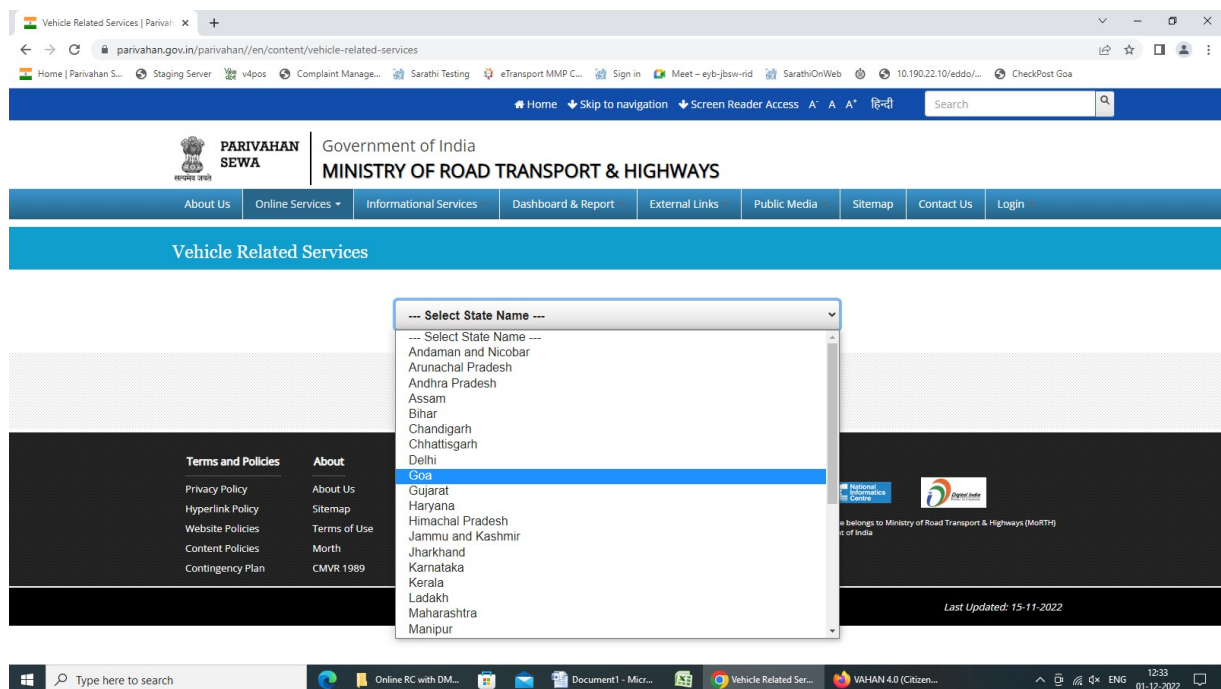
Vehicle Related Services | Parivah ×
+
parivahan.gov.in/parivahan//en/content/vehicle-related-services
Home | Parivahan S... Staging Server v4pos Complaint Manage... Sarathi Testing eTransport MMP C... Sign in Meet – eyb-jbsw-rid SarathiOnWeb 10.190.22.10/eddo/... CheckPost Goa

Home Skip to navigation Screen Reader Access A⁻ A A⁺ हिन्दी Search

PARIVAHAN SEWA
सत्यमेव जयते
Government of India
MINISTRY OF ROAD TRANSPORT & HIGHWAYS

About Us | Online Services | Informational Services | Dashboard & Report | External Links | Public Media | Sitemap | Contact Us | Login

Vehicle Related Services

--- Select State Name ---
--- Select State Name ---
Andaman and Nicobar
Arunachal Pradesh
Andhra Pradesh
Assam
Bihar
Chandigarh
Chhattisgarh
Delhi
Goa
Gujarat
Haryana
Himachal Pradesh
Jammu and Kashmir
Jharkhand
Karnataka
Kerala
Ladakh
Maharashtra
Manipur

Terms and Policies
Privacy Policy
Hyperlink Policy
Website Policies
Content Policies
Contingency Plan

About
About Us
Sitemap
Terms of Use
Morth
CMVR 1989

National Informatics Centre
Digital India
e belongs to Ministry of Road Transport & Highways (MoRTH)
t of India

Last Updated: 15-11-2022

Type here to search
Online RC with DM...
Document1 - Micr...
Vehicle Related Ser...
VAHAN 4.0 (Citizen...
ENG 12:33 01-12-2022